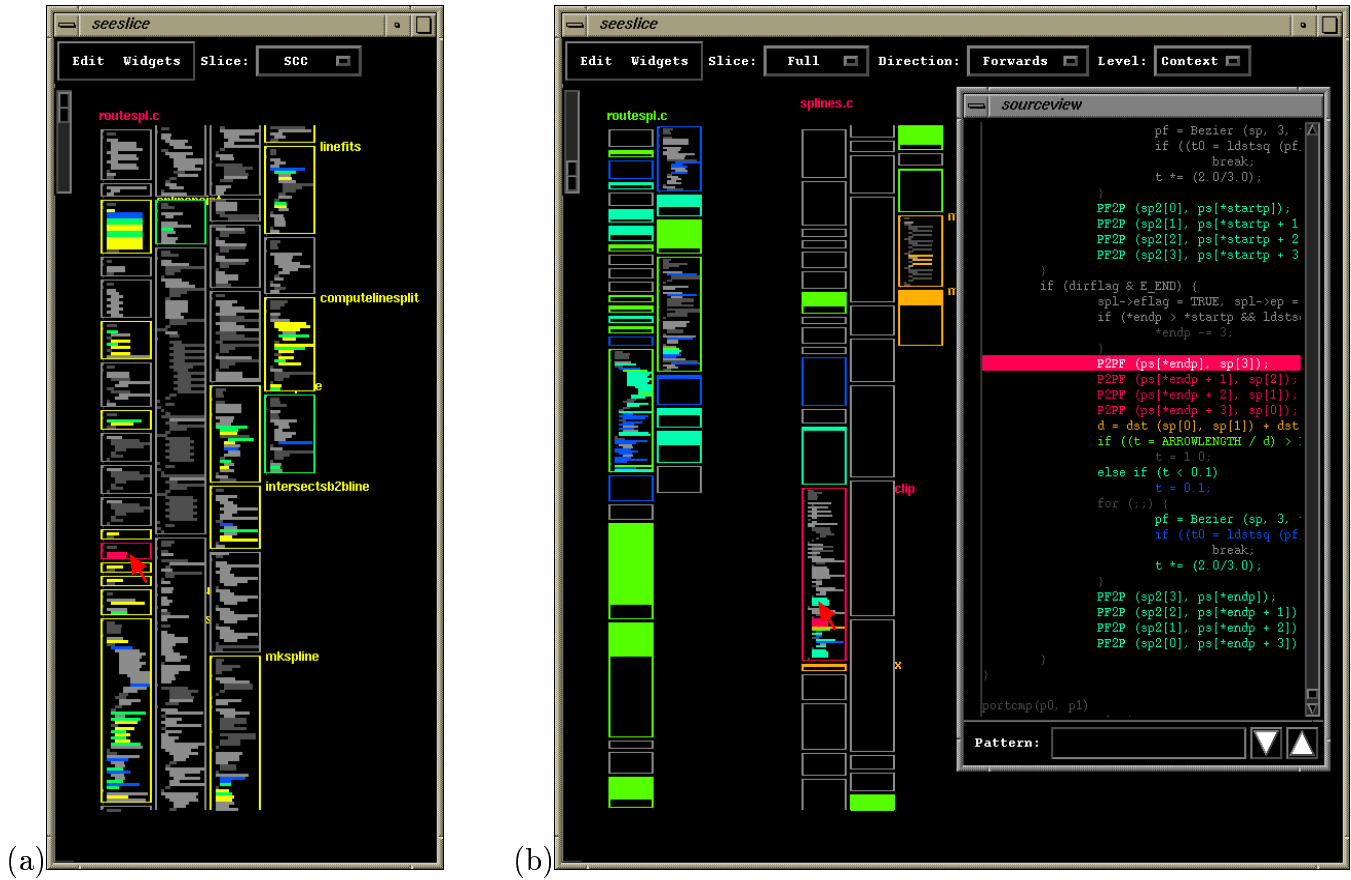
seeslice

Edit Widgets Slice: SCC

routespl.c

linefits

computelinesplit

intersectsb2bline

mkspline

(a)

seeslice

Edit Widgets Slice: Full Direction: Forwards Level: Context

routespl.c

splines.c

clip

sourceview

pf = Bezier (sp, 3, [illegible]
if ((t0 = ldstsq (pf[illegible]
break;
t *= (2.0/3.0);
}
PF2P (sp2[0], ps[*startp]);
PF2P (sp2[1], ps[*startp + 1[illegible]
PF2P (sp2[2], ps[*startp + 2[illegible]
PF2P (sp2[3], ps[*startp + 3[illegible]
}
if (dirflag & E_END) {
spl->eflag = TRUE, spl->ep = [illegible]
if (*endp > *startp && ldsts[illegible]
*endp -= 3;
}
P2PF (ps[*endp], sp[3]);
P2PF (ps[*endp + 1], sp[2]);
P2PF (ps[*endp + 2], sp[1]);
P2PF (ps[*endp + 3], sp[0]);
d = dst (sp[0], sp[1]) + dst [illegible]
if ((t = ARROWLENGTH / d) > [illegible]
t = 1.0;
else if (t < 0.1)
t = 0.1;
for (;;) {
pf = Bezier (sp, 3, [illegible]
if ((t0 = ldstsq (pf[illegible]
break;
t *= (2.0/3.0);
}
PF2P (sp2[3], ps[*endp]);
PF2P (sp2[2], ps[*endp + 1])
PF2P (sp2[1], ps[*endp + 2])
PF2P (sp2[0], ps[*endp + 3])
}
}

portcmp(p0, p1)

Pattern:

(b)